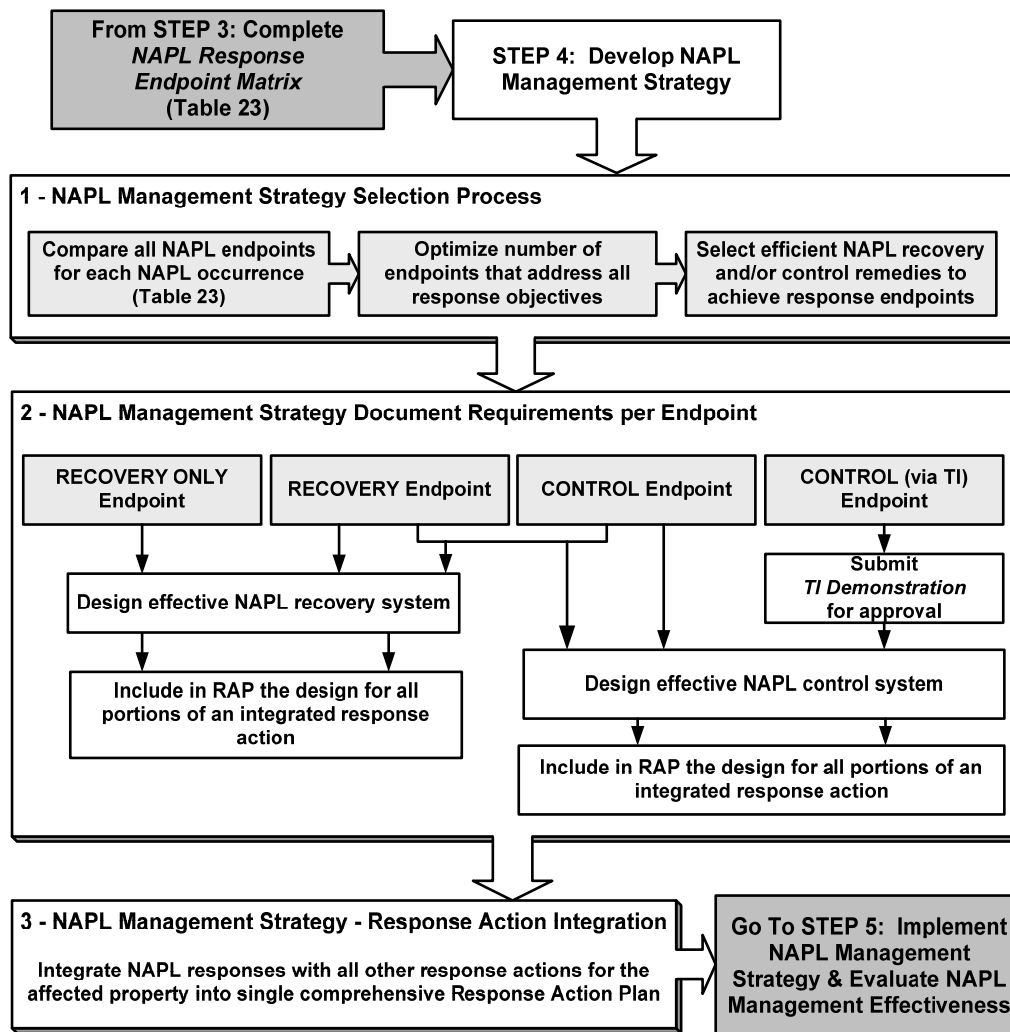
From STEP 3: Complete *NAPL Response Endpoint Matrix* (Table 23)

STEP 4: Develop NAPL Management Strategy

1 - NAPL Management Strategy Selection Process

Compare all NAPL endpoints for each NAPL occurrence (Table 23)

Optimize number of endpoints that address all response objectives

Select efficient NAPL recovery and/or control remedies to achieve response endpoints

2 - NAPL Management Strategy Document Requirements per Endpoint

RECOVERY ONLY Endpoint

RECOVERY Endpoint

CONTROL Endpoint

CONTROL (via TI) Endpoint

Submit *TI Demonstration* for approval

Design effective NAPL recovery system

Design effective NAPL control system

Include in RAP the design for all portions of an integrated response action

Include in RAP the design for all portions of an integrated response action

3 - NAPL Management Strategy - Response Action Integration

Integrate NAPL responses with all other response actions for the affected property into single comprehensive Response Action Plan

Go To STEP 5: Implement NAPL Management Strategy & Evaluate NAPL Management Effectiveness